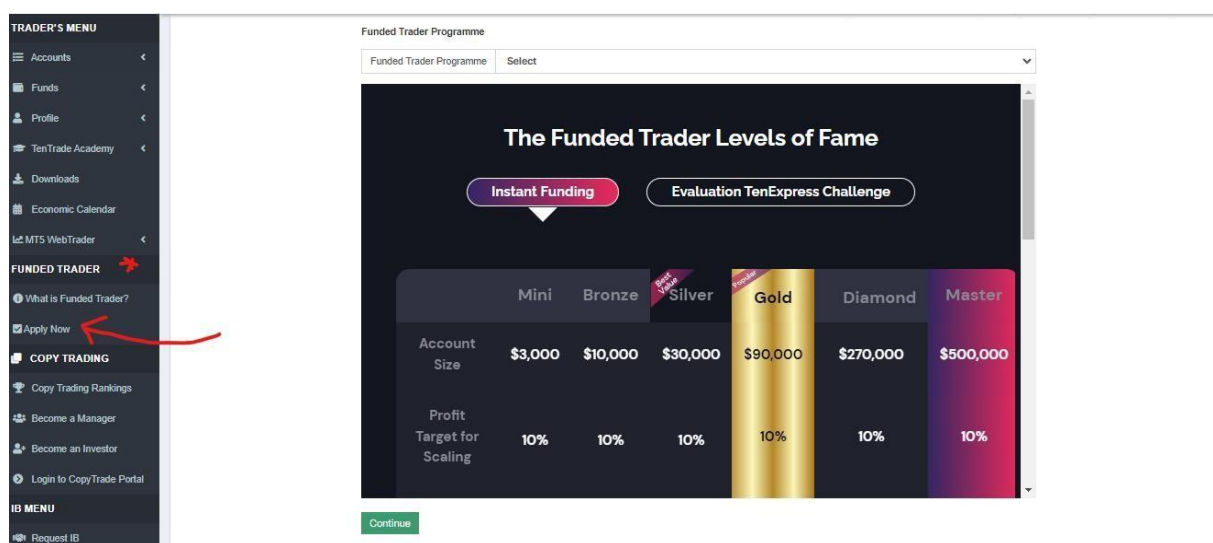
TRADER'S MENU

Accounts

Funds

Profile

TenTrade Academy

Downloads

Economic Calendar

MT5 WebTrader

FUNDED TRADER

What is Funded Trader?

Apply Now

COPY TRADING

Copy Trading Rankings

Become a Manager

Become an Investor

Login to CopyTrade Portal

IB MENU

Request IB

Funded Trader Programme

Funded Trader Programme | Select

The Funded Trader Levels of Fame

Instant Funding

Evaluation TenExpress Challenge

| | Mini | Bronze | Best Value Silver | Popular Gold | Diamond | Master |
|---|---|---|---|---|---|---|
| Account Size | \$3,000 | \$10,000 | \$30,000 | \$90,000 | \$270,000 | \$500,000 |
| Profit Target for Scaling | 10% | 10% | 10% | 10% | 10% | 10% |

Continue